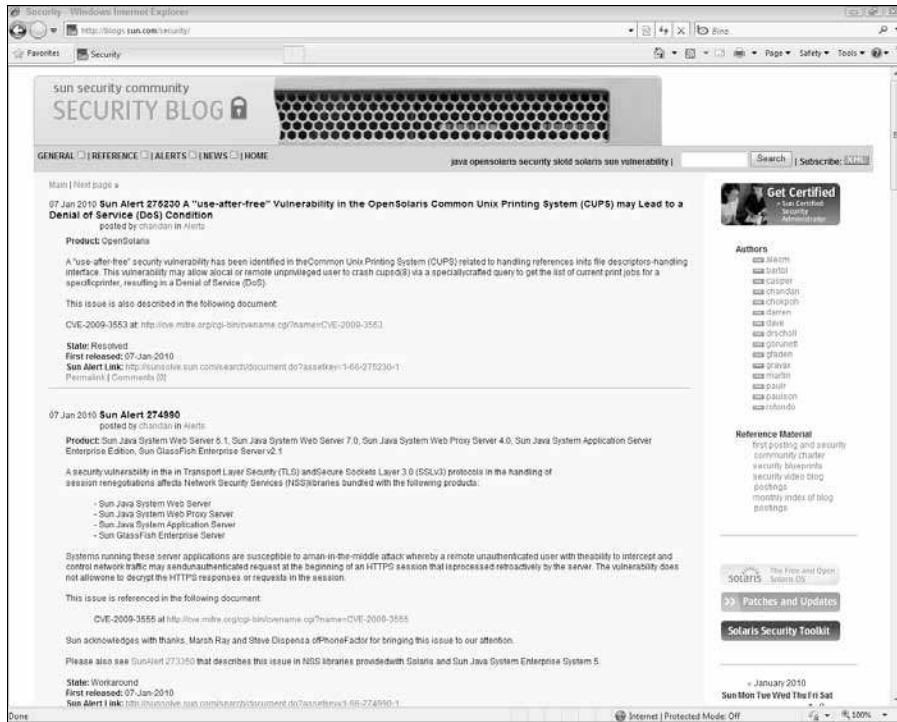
Security - Windows Internet Explorer

http://blogs.sun.com/security/

Bing

Favorites | Security

Page ▾ Safety ▾ Tools ▾

sun security community
SECURITY BLOG

GENERAL | REFERENCE | ALERTS | NEWS | HOME

java opensolaris security sldd solaris sun vulnerability | Search | Subscribe: XML

Main | Next page »

07 Jan 2010 Sun Alert 275230 A "use-after-free" Vulnerability in the OpenSolaris Common Unix Printing System (CUPS) may Lead to a Denial of Service (DoS) Condition
posted by chandan in Alerts

Product: OpenSolaris

A "use-after-free" security vulnerability has been identified in theCommon Unix Printing System (CUPS) related to handling references inits file descriptors-handling interface. This vulnerability may allow alocal or remote unprivileged user to crash cupsd(8) via a speciallycrafted query to get the list of current print jobs for a specificprinter, resulting in a Denial of Service (DoS).

This issue is also described in the following document:

CVE-2009-3553 at: http://cve.mitre.org/cgi-bin/cvename.cgi?name=CVE-2009-3553

State: Resolved
First released: 07-Jan-2010
Sun Alert Link: http://sunsolve.sun.com/search/document.do?assetkey=1-66-275230-1
Permalink | Comments [0]

07 Jan 2010 Sun Alert 274990
posted by chandan in Alerts

Product: Sun Java System Web Server 6.1, Sun Java System Web Server 7.0, Sun Java System Web Proxy Server 4.0, Sun Java System Application Server Enterprise Edition, Sun GlassFish Enterprise Server v2.1

A security vulnerability in the in Transport Layer Security (TLS) andSecure Sockets Layer 3.0 (SSLv3) protocols in the handling of session renegotiations affects Network Security Services (NSS)libraries bundled with the following products:

- Sun Java System Web Server
- Sun Java System Web Proxy Server
- Sun Java System Application Server
- Sun GlassFish Enterprise Server

Systems running these server applications are susceptible to aman-in-the-middle attack whereby a remote unauthenticated user with theability to intercept and control network traffic may sendunauthenticated request at the beginning of an HTTPS session that isprocessed retroactively by the server. The vulnerability does not allowone to decrypt the HTTPS responses or requests in the session.

This issue is referenced in the following document:

CVE-2009-3555 at http://cve.mitre.org/cgi-bin/cvename.cgi?name=CVE-2009-3555

Sun acknowledges with thanks, Marsh Ray and Steve Dispensa ofPhoneFactor for bringing this issue to our attention.

Please also see SunAlert 273350 that describes this issue in NSS libraries providedwith Solaris and Sun Java System Enterprise System 5.

State: Workaround
First released: 07-Jan-2010
Sun Alert Link: http://sunsolve.sun.com/search/document.do?assetkey=1-66-274990-1

Get Certified
• Sun Certified Security Administrator

Authors
alecm
bartol
casper
chandan
chokpoh
darren
dave
drscholl
gbrunett
gfaden
gravax
martin
paulr
paulson
rotondo

Reference Material
first posting and security community charter
security blueprints
security video blog postings
monthly index of blog postings

solaris The Free and Open Solaris OS

>> Patches and Updates

Solaris Security Toolkit

« January 2010
Sun Mon Tue Wed Thu Fri Sat

Done | Internet | Protected Mode: Off | 100%